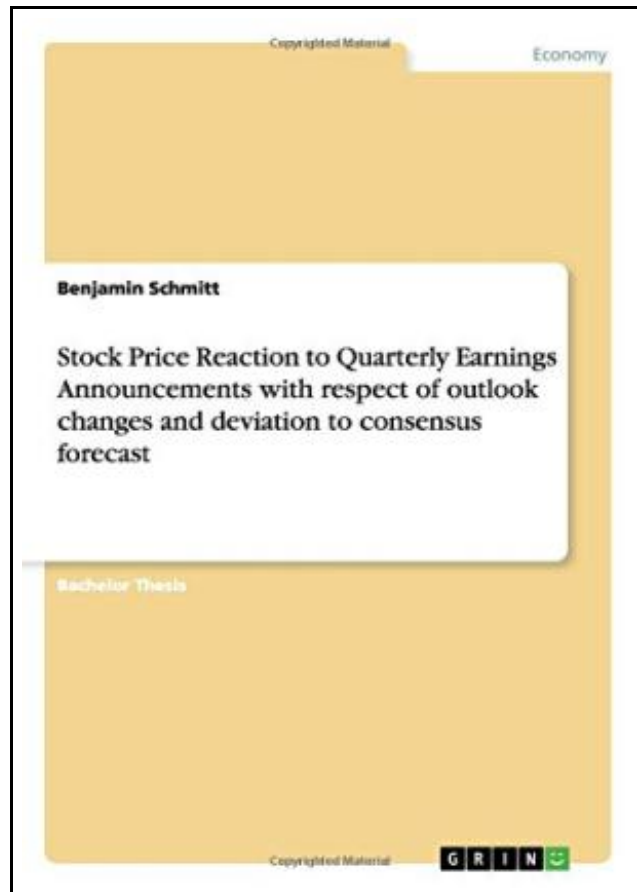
Copyrighted Material

Economy

Benjamin Schmitt

Stock Price Reaction to Quarterly Earnings Announcements with respect of outlook changes and deviation to consensus forecast

Bachelor Thesis

Copyrighted Material

GRIN